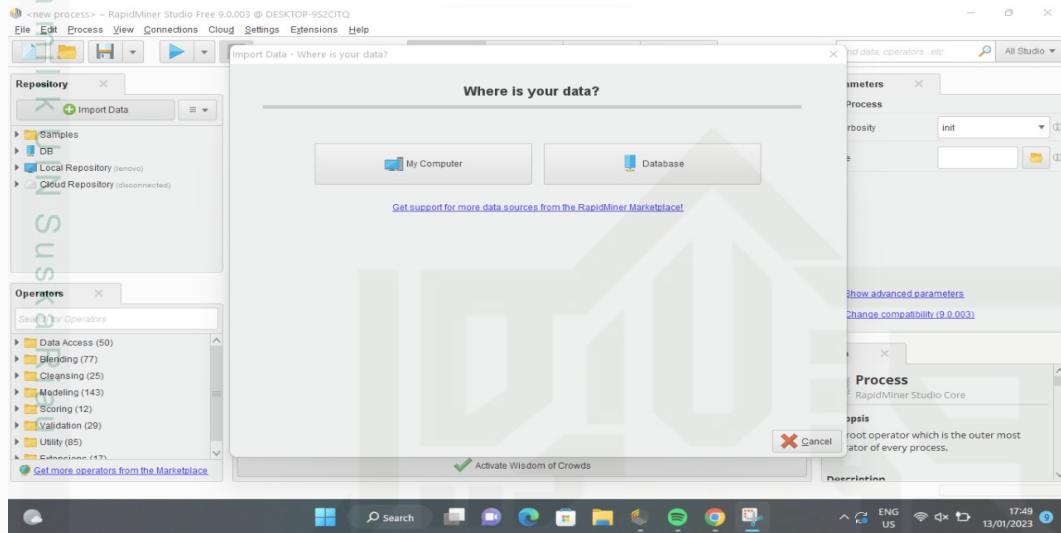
<new process> – RapidMiner Studio Free 9.0.003 @ DESKTOP-952CITQ
File Edit Process View Connections Cloud Settings Extensions Help

Import Data - Where is your data?

Where is your data?

My Computer
Database

Get support for more data sources from the RapidMiner Marketplace!

Cancel

Repository
Import Data
Samples
DB
Local Repository (lenovo)
Cloud Repository (disconnected)

Operators
Search for Operators
Data Access (50)
Blending (77)
Cleansing (25)
Modeling (143)
Scoring (12)
Validation (29)
Utility (85)
Extensions (17)
Get more operators from the Marketplace

Activate Wisdom of Crowds

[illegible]nd data, operators...etc
All Studio
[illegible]meters
Process
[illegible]rbosity
init
Show advanced parameters
Change compatibility (9.0.003)
Process
RapidMiner Studio Core
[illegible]psis
root operator which is the outer most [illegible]rator of every process.
Description

Search
ENG US
17:49
13/01/2023